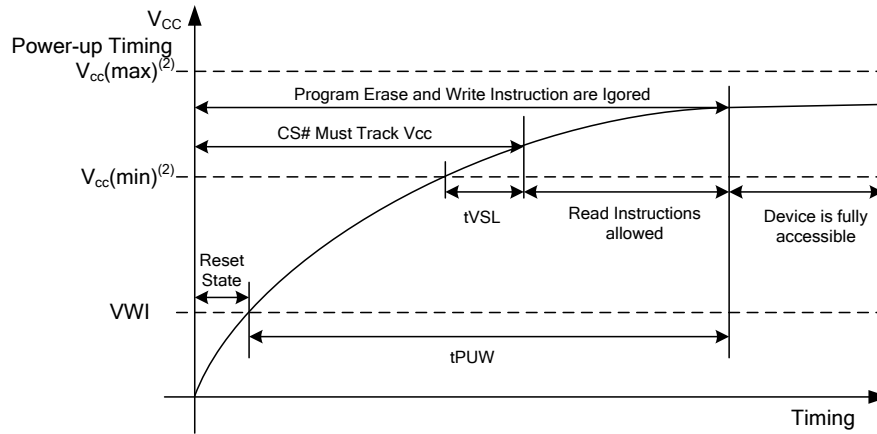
$V_{CC}$

Power-up Timing

$V_{cc}(max)^{(2)}$

Program Erase and Write Instruction are Igored

CS# Must Track Vcc

$V_{cc}(min)^{(2)}$

tVSL

Read Instructions allowed

Device is fully accessible

Reset State

VWI

tPUW

Timing